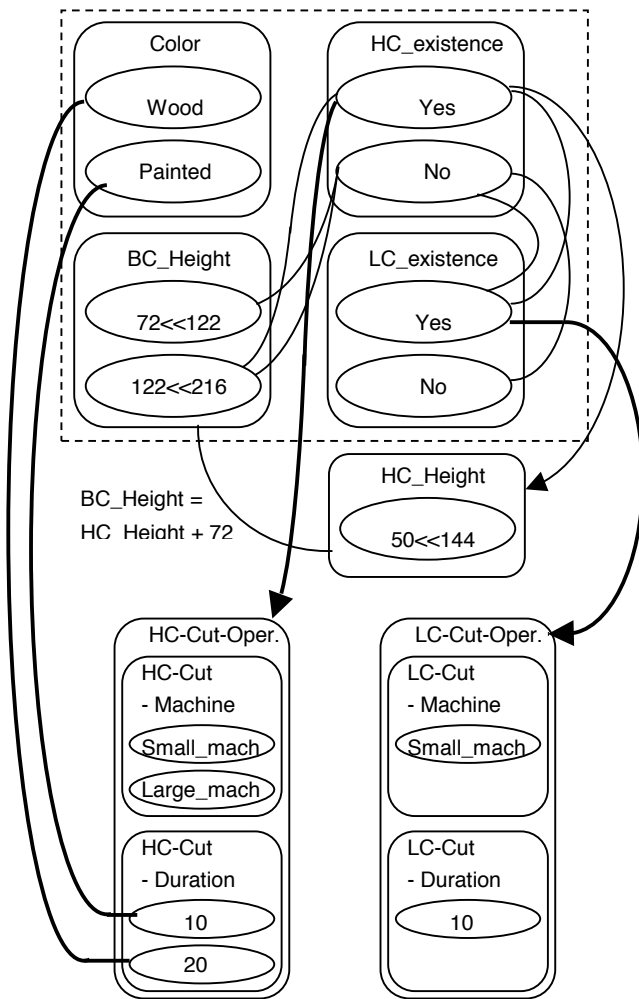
Color

Wood

Painted

HC_existence

Yes

No

BC_Height

72<<122

122<<216

LC_existence

Yes

No

HC_Height

50<<144

BC_Height = HC_Height + 72

HC-Cut-Oper.

HC-Cut - Machine

Small_mach

Large_mach

HC-Cut - Duration

10

20

LC-Cut-Oper.

LC-Cut - Machine

Small_mach

LC-Cut - Duration

10